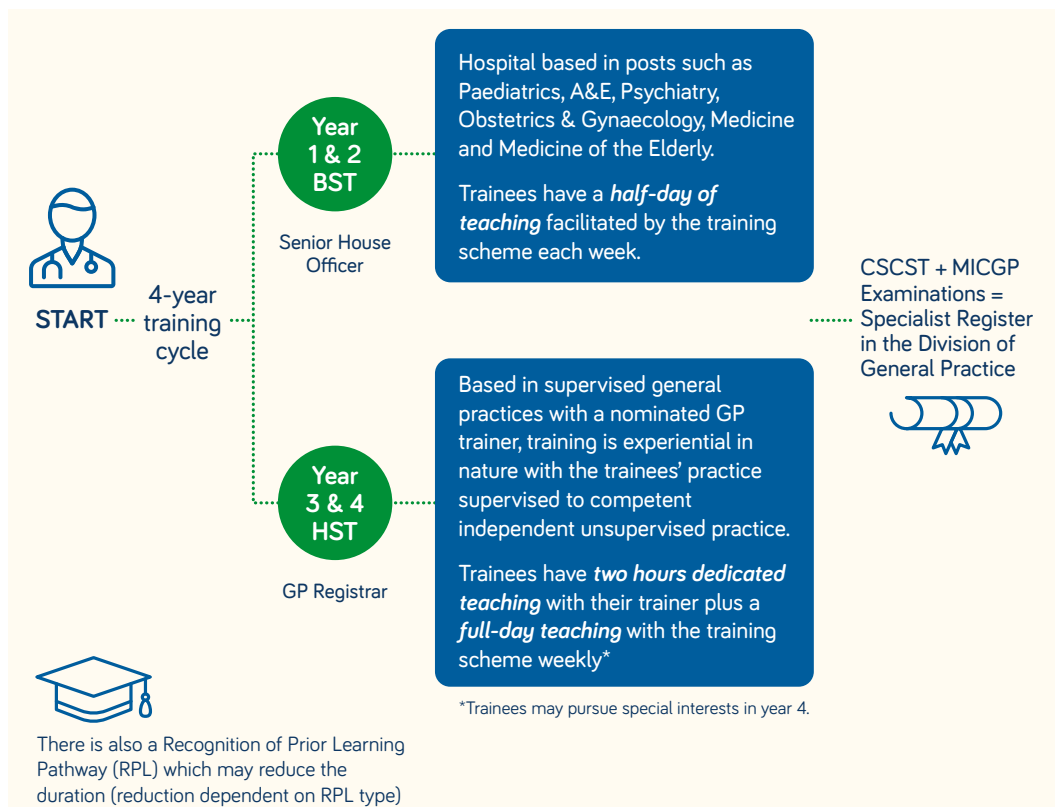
START

4-year training cycle

Year 1 & 2 BST

Senior House Officer

Hospital based in posts such as Paediatrics, A&E, Psychiatry, Obstetrics & Gynaecology, Medicine and Medicine of the Elderly.

Trainees have a ***half-day of teaching*** facilitated by the training scheme each week.

Year 3 & 4 HST

GP Registrar

Based in supervised general practices with a nominated GP trainer, training is experiential in nature with the trainees' practice supervised to competent independent unsupervised practice.

Trainees have ***two hours dedicated teaching*** with their trainer plus a ***full-day teaching*** with the training scheme weekly*

*Trainees may pursue special interests in year 4.

CSCST + MICGP Examinations = Specialist Register in the Division of General Practice

There is also a Recognition of Prior Learning Pathway (RPL) which may reduce the duration (reduction dependent on RPL type)